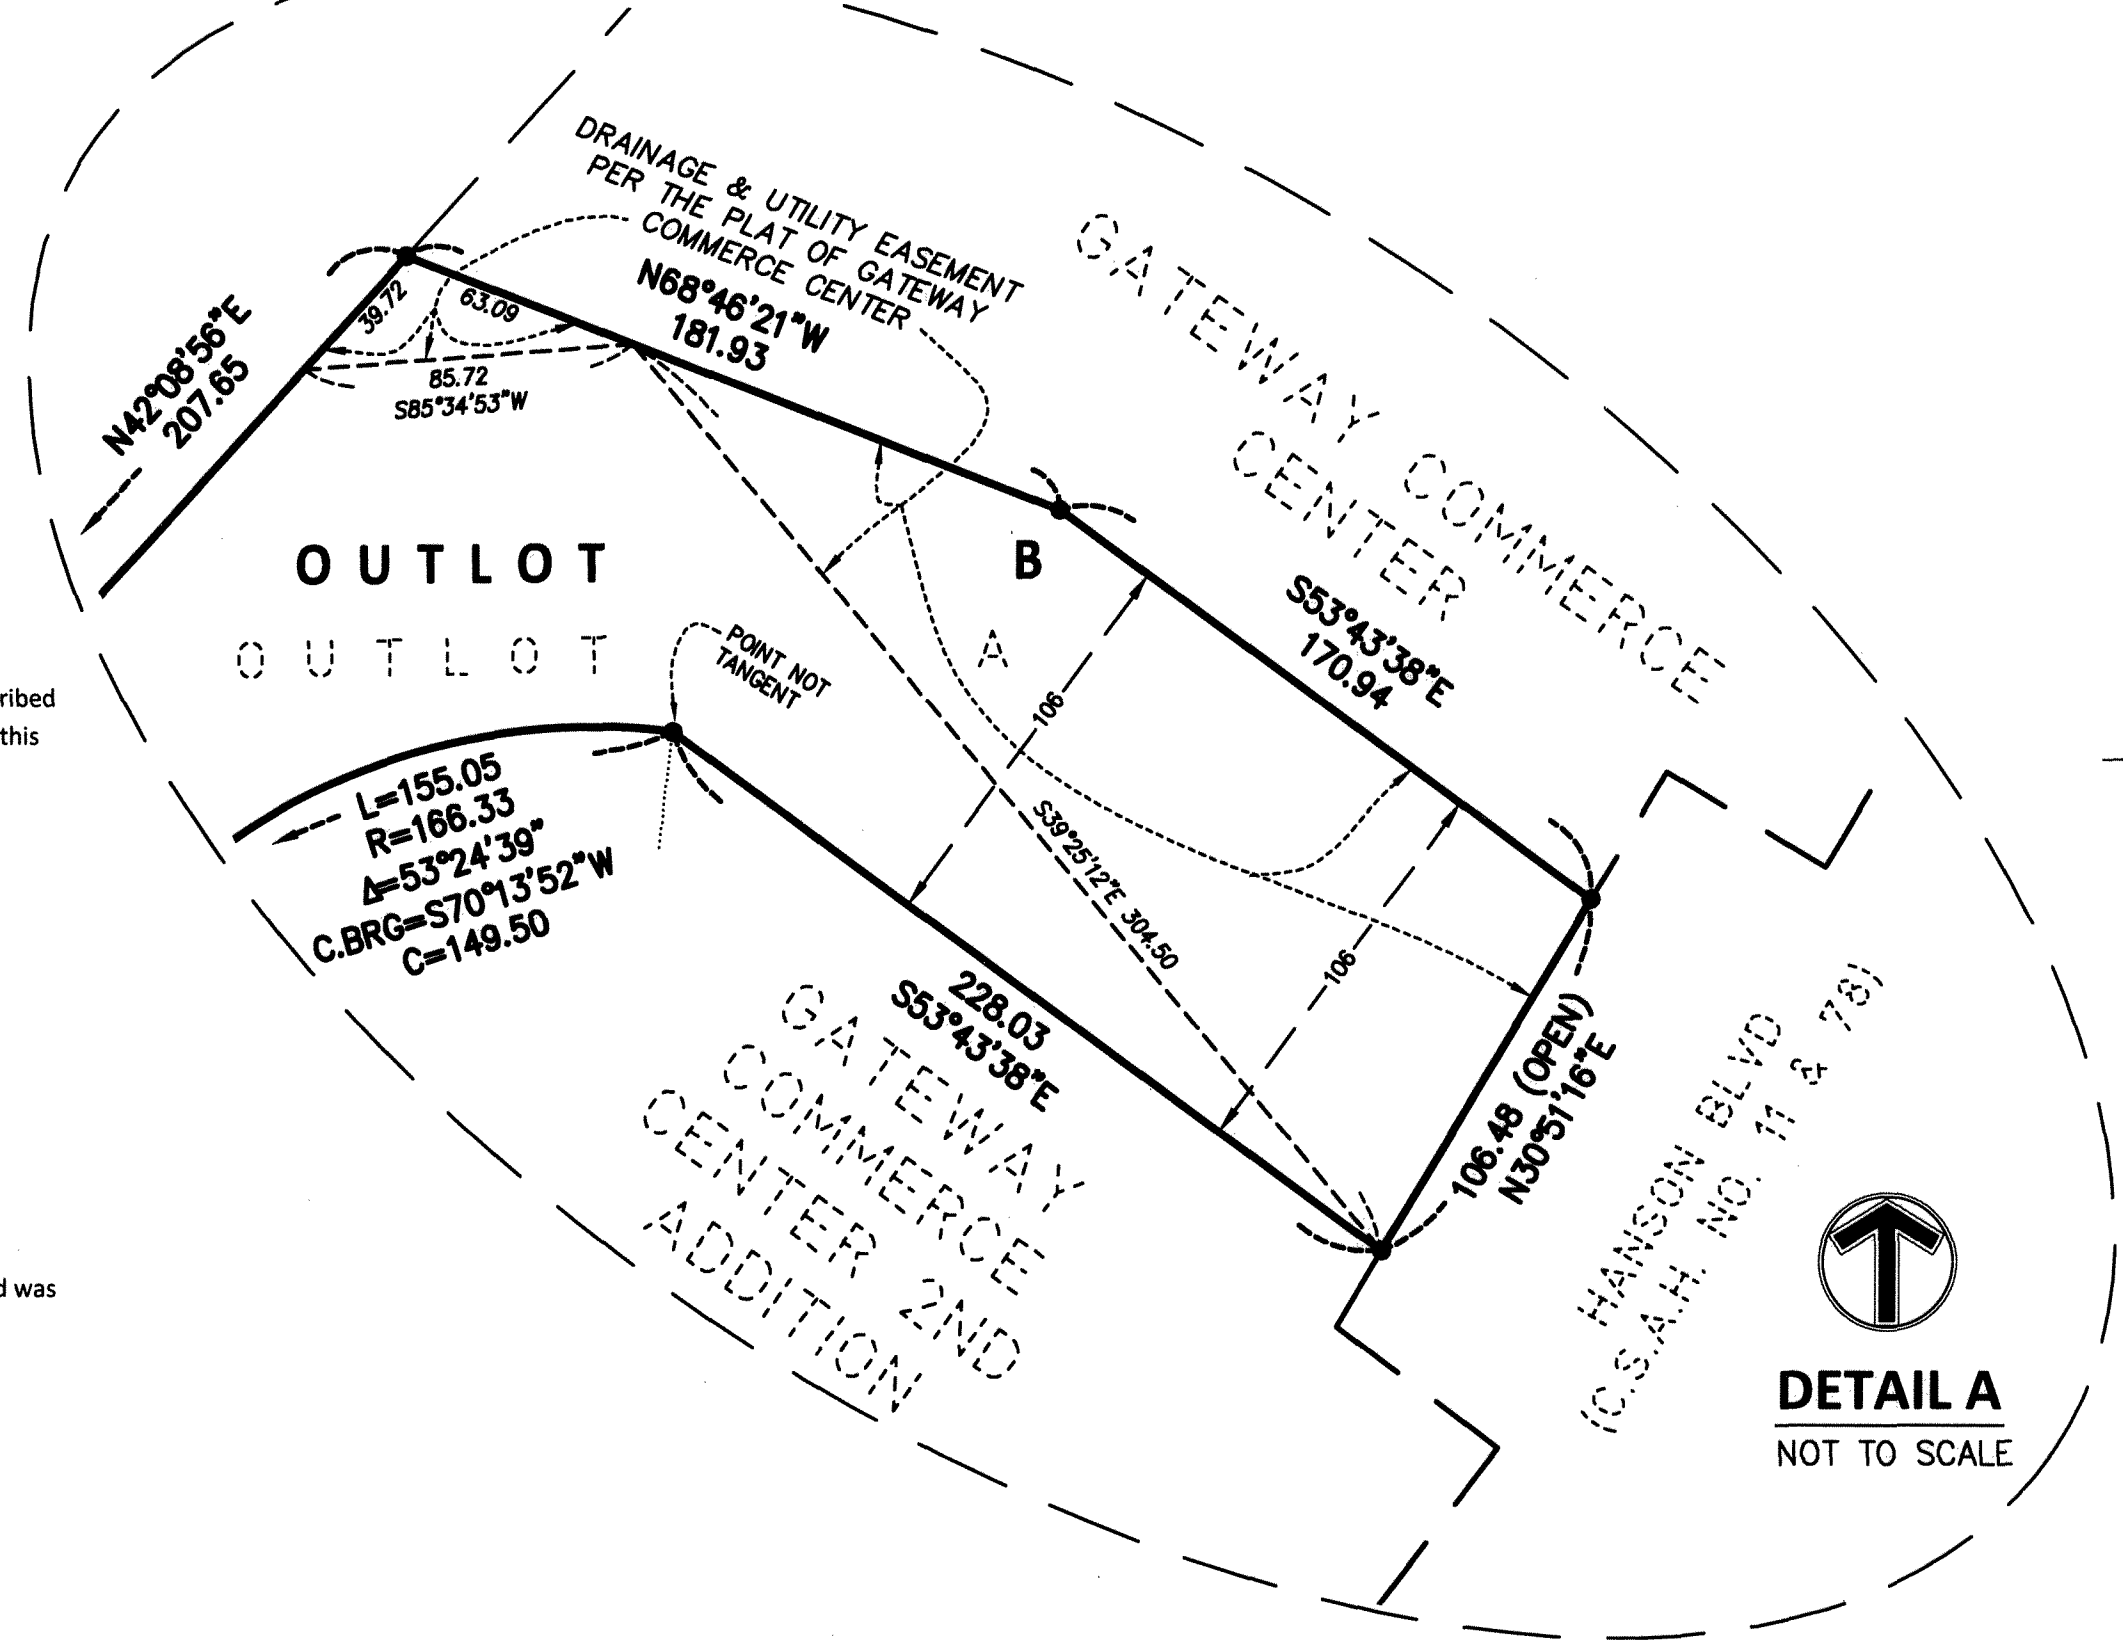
ribed
this

d was

DRAINAGE & UTILITY EASEMENT PER THE PLAT OF GATEWAY COMMERCE CENTER

GATEWAY COMMERCE CENTER

N68°46'21"W
181.93

N42°08'56"E
207.65

39.72

63.09

85.72
S85°34'53"W

OUTLOT B

OUTLOT A

POINT NOT TANGENT

S53°43'38"E
170.94

106

106

S39°25'12"E 304.50

L=155.05
R=166.33
$\Delta$=53°24'39"
C.BRG=S70°13'52"W
C=149.50

228.03
S53°43'38"E

106.48 (OPEN)
N30°51'16"E

GATEWAY COMMERCE CENTER 2ND ADDITION

HANSON BLVD
(C.S.A.H. NO. 11 & 78)

DETAIL A
NOT TO SCALE